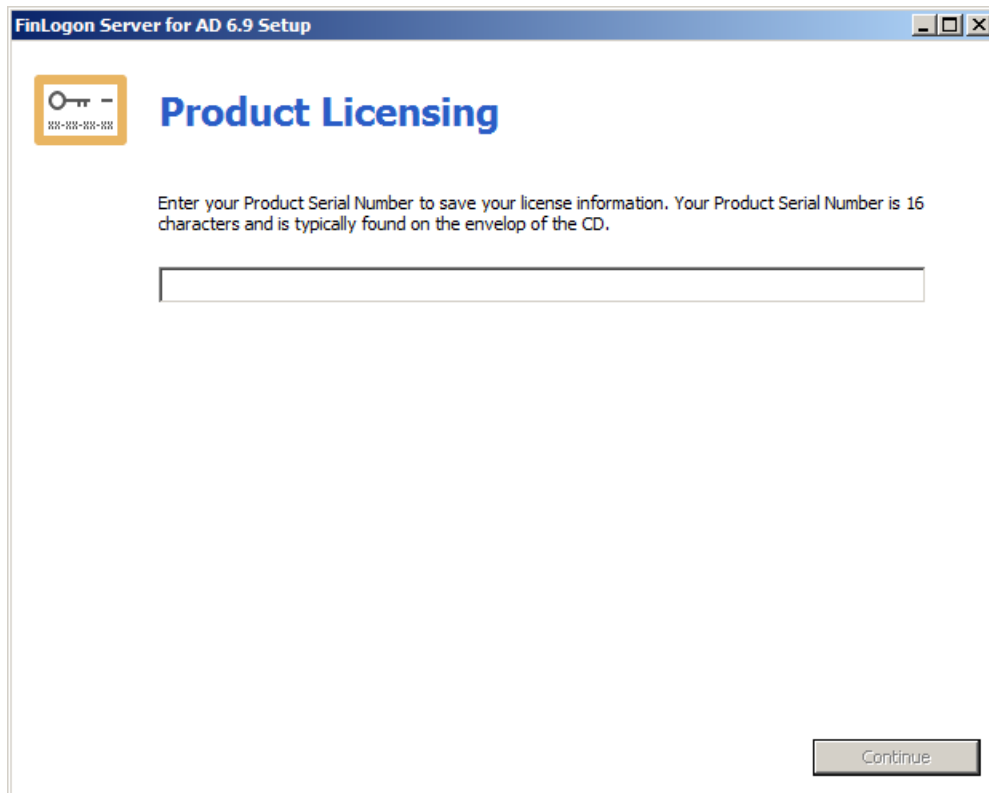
FinLogon Server for AD 6.9 Setup

xx-xx-xx-xx

Product Licensing

Enter your Product Serial Number to save your license information. Your Product Serial Number is 16 characters and is typically found on the envelop of the CD.

Continue